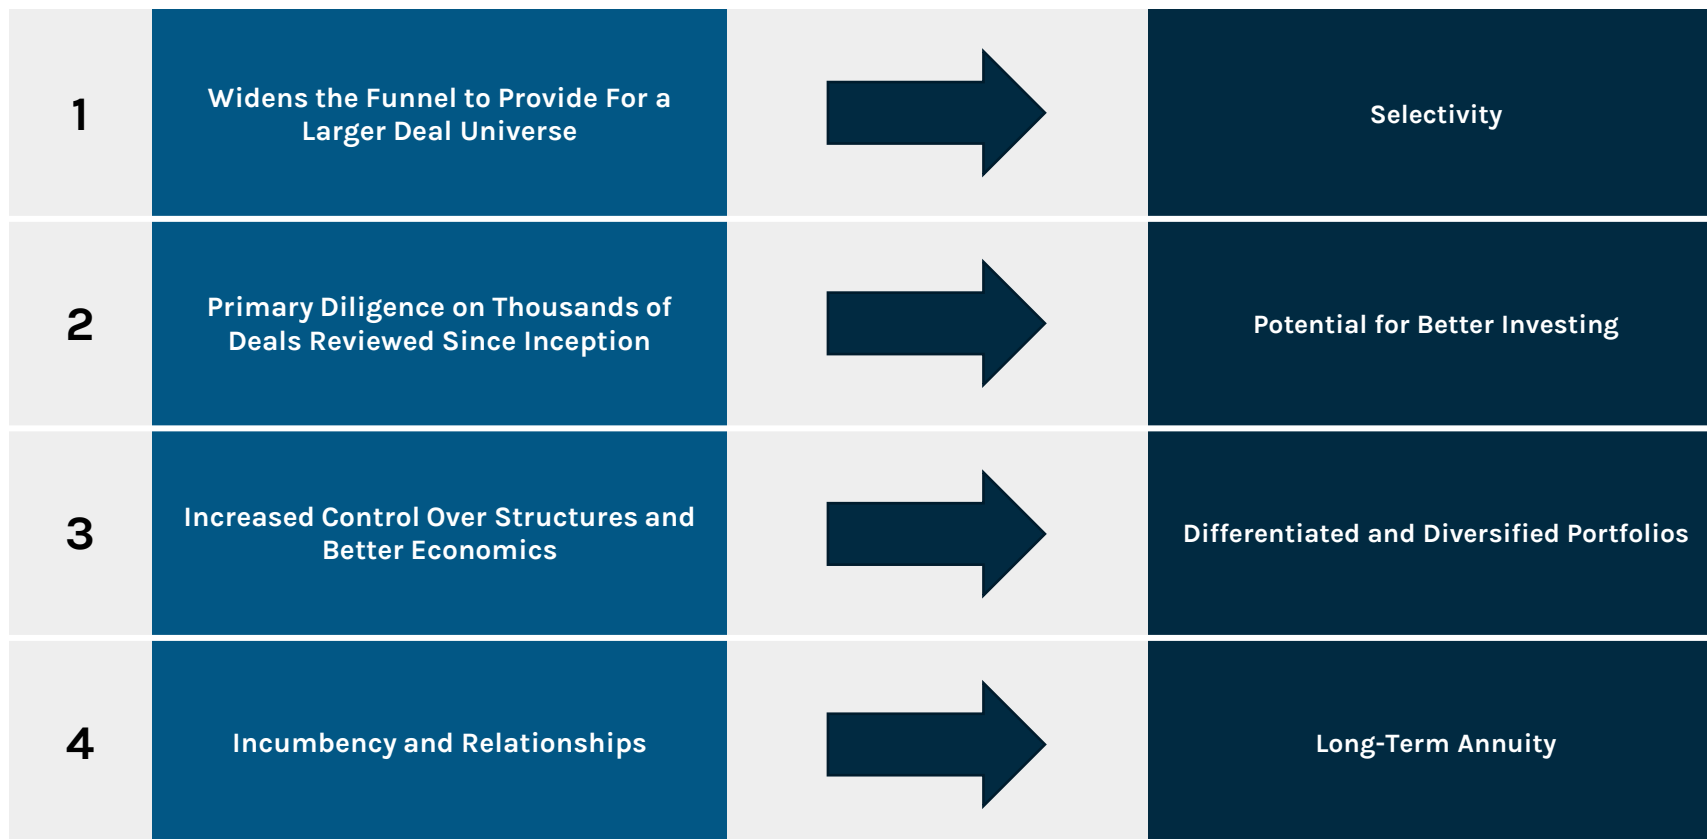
1

Widens the Funnel to Provide For a Larger Deal Universe

Selectivity

2

Primary Diligence on Thousands of Deals Reviewed Since Inception

Potential for Better Investing

3

Increased Control Over Structures and Better Economics

Differentiated and Diversified Portfolios

4

Incumbency and Relationships

Long-Term Annuity